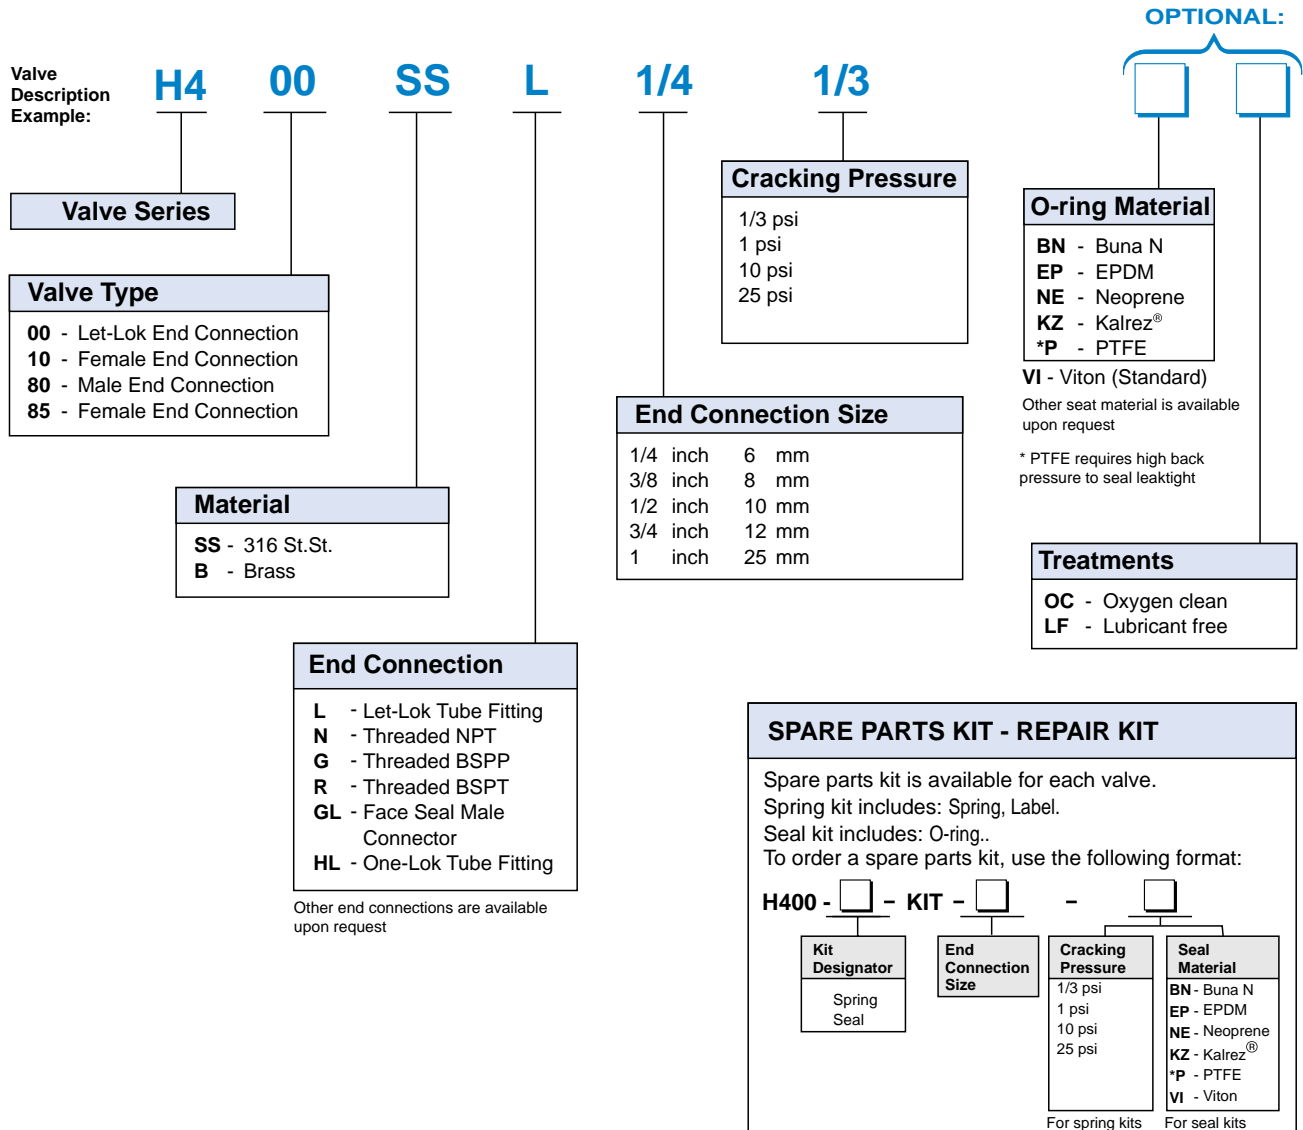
OPTIONAL:

Valve Description Example:

H4 00 SS L 1/4 1/3

Valve Series

Valve Type

00 - Let-Lok End Connection
10 - Female End Connection
80 - Male End Connection
85 - Female End Connection

Material

SS - 316 St.St.
B - Brass

End Connection

L - Let-Lok Tube Fitting
N - Threaded NPT
G - Threaded BSPP
R - Threaded BSPT
GL - Face Seal Male Connector
HL - One-Lok Tube Fitting

Other end connections are available upon request

Cracking Pressure

1/3 psi
1 psi
10 psi
25 psi

End Connection Size

| 1/4 inch | 6 mm |
|---|---|
| 3/8 inch | 8 mm |
| 1/2 inch | 10 mm |
| 3/4 inch | 12 mm |
| 1 inch | 25 mm |

O-ring Material

BN - Buna N
EP - EPDM
NE - Neoprene
KZ - Kalrez®
*P - PTFE

VI - Viton (Standard)

Other seat material is available upon request

* PTFE requires high back pressure to seal leaktight

Treatments

OC - Oxygen clean
LF - Lubricant free

SPARE PARTS KIT - REPAIR KIT

Spare parts kit is available for each valve.
Spring kit includes: Spring, Label.
Seal kit includes: O-ring..
To order a spare parts kit, use the following format:

H400 - – KIT – –

Kit Designator

Spring
Seal

End Connection Size

Cracking Pressure

1/3 psi
1 psi
10 psi
25 psi

For spring kits

Seal Material

BN - Buna N
EP - EPDM
NE - Neoprene
KZ - Kalrez®
*P - PTFE
VI - Viton

For seal kits